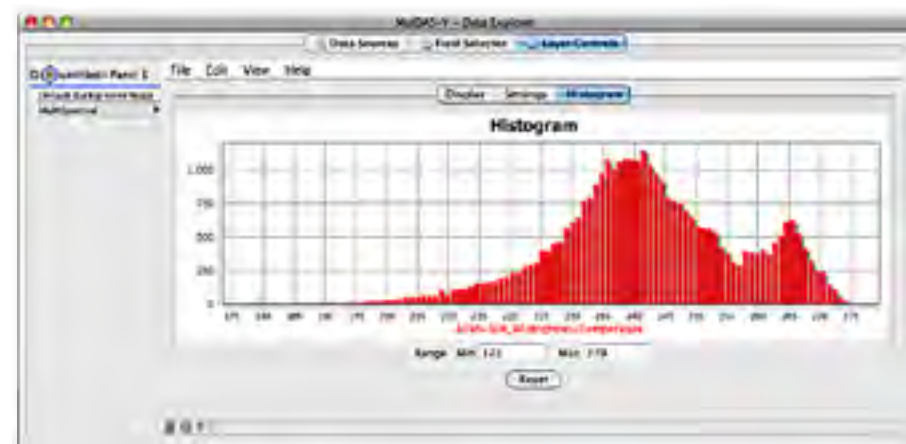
McIDAS-V - Data Explorer

Data Sources | Field Selection | Layer Controls

Untitled: Panel 1

File Edit View Help

Display | Settings | Histogram

Histogram

1,000

750

500

250

0

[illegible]

Range Min: 171 Max: 278

Reset